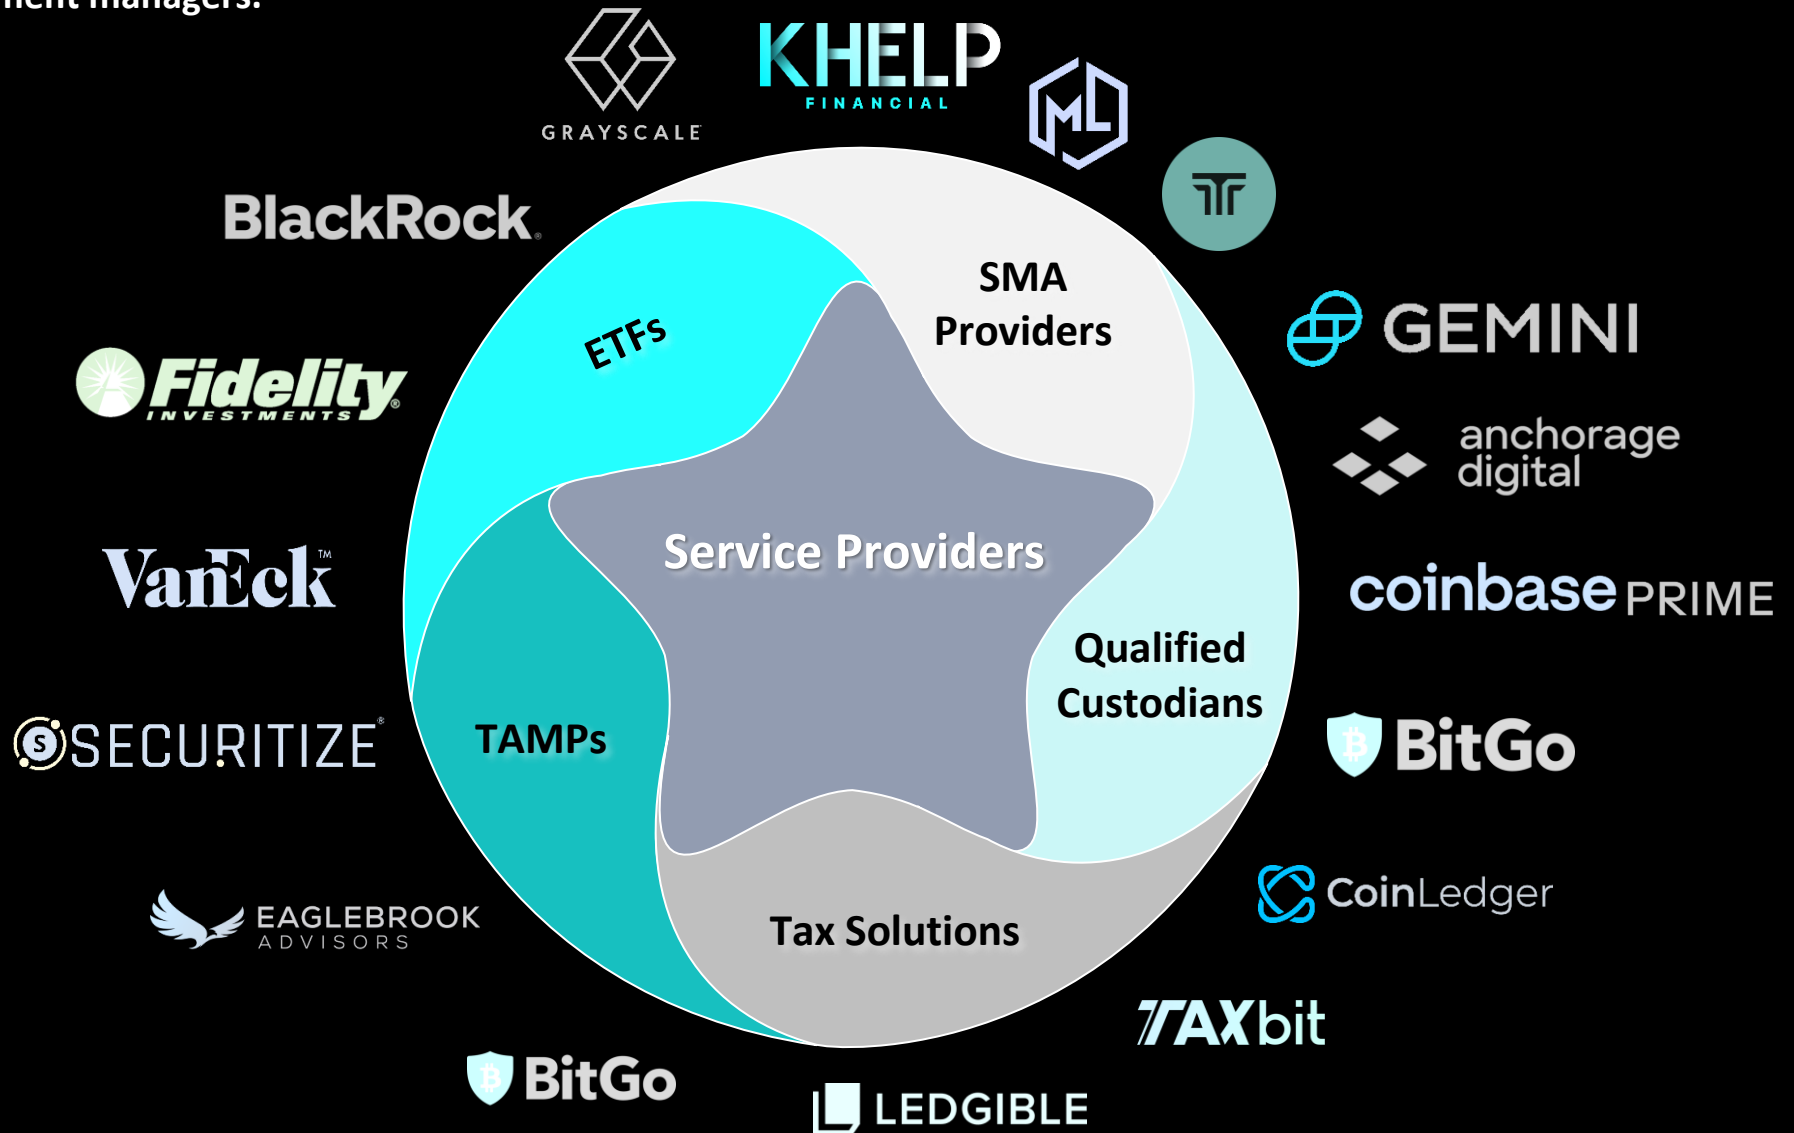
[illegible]ment managers.

GRAYSCALE

KHELP FINANCIAL

ML

BlackRock

SMA Providers

GEMINI

ETFs

Fidelity INVESTMENTS

anchorage digital

Service Providers

VanEck™

coinbase PRIME

Qualified Custodians

SECURITIZE

TAMPs

BitGo

CoinLedger

EAGLEBROOK ADVISORS

Tax Solutions

TAXbit

BitGo

LEDGIBLE